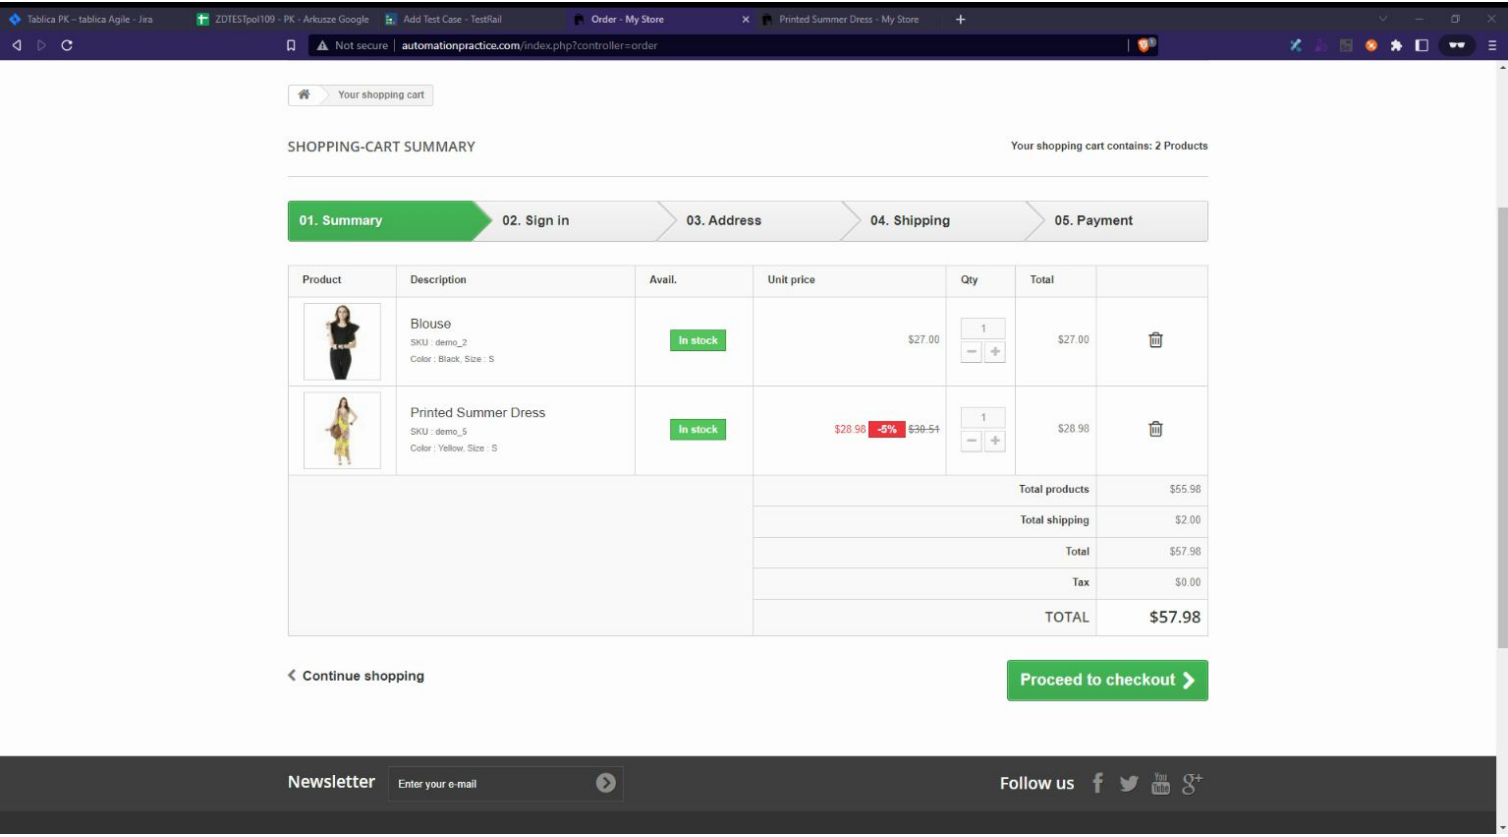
Tablica PK – tablica Agile - Jira | ZDTESTpol109 - PK - Arkusze Google | Add Test Case - TestRail | Order - My Store | Printed Summer Dress - My Store

Not secure | automationpractice.com/index.php?controller=order

Your shopping cart

SHOPPING-CART SUMMARY

Your shopping cart contains: 2 Products

01. Summary 02. Sign in 03. Address 04. Shipping 05. Payment

| Product | Description | Avail. | Unit price | Qty | Total | |
|---|---|---|---|---|---|---|
| | Blouse SKU : demo_2 Color : Black, Size : S | In stock | $27.00 | 1 | $27.00 | |
| | Printed Summer Dress SKU : demo_5 Color : Yellow, Size : S | In stock | $28.98 -5% $30.51 | 1 | $28.98 | |
| | | | Total products | | $55.98 | |
| | | | Total shipping | | $2.00 | |
| | | | Total | | $57.98 | |
| | | | Tax | | $0.00 | |
| | | | TOTAL | | $57.98 | |

Continue shopping

Proceed to checkout

Newsletter Enter your e-mail

Follow us